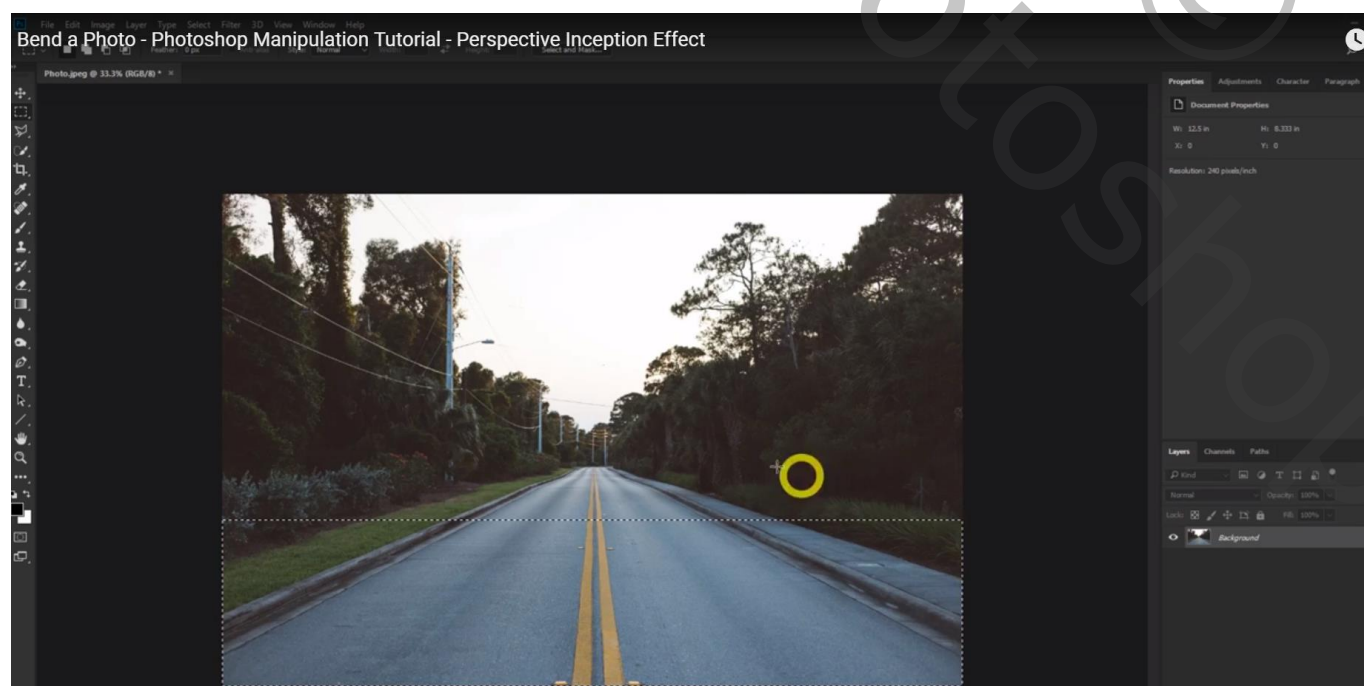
File Edit Image Layer Type Select Filter 3D View Window Help

Bend a Photo - Photoshop Manipulation Tutorial - Perspective Inception Effect

Feather: 0 px Normal Select and Mask...

Photo.jpeg @ 33.3% (RGB/8) * ×

Properties Adjustments Character Paragraph

Document Properties

W: 12.5 in H: 8.333 in

X: 0 Y: 0

Resolution: 240 pixels/inch

Layers Channels Paths

Kind

Normal Opacity: 100%

Lock: Fill: 100%

Background